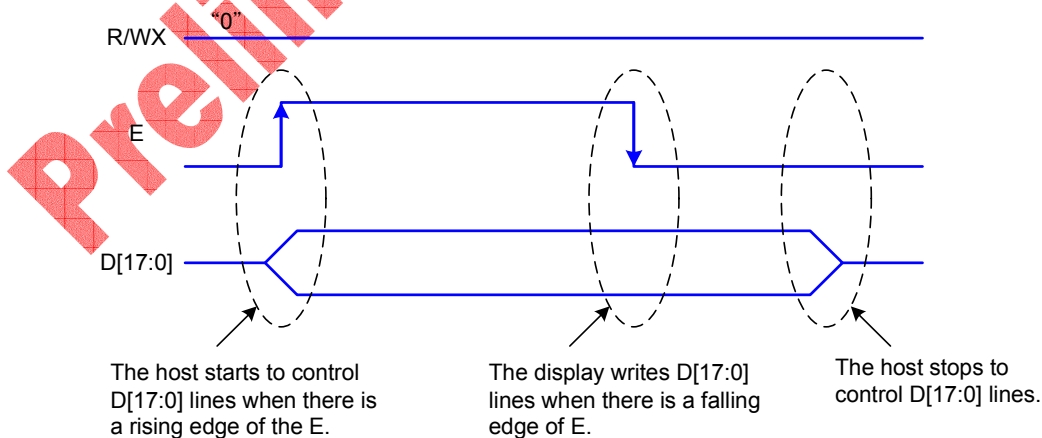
Preliminary

R/WX "0"

E

D[17:0]

The host starts to control D[17:0] lines when there is a rising edge of the E.

The display writes D[17:0] lines when there is a falling edge of E.

The host stops to control D[17:0] lines.